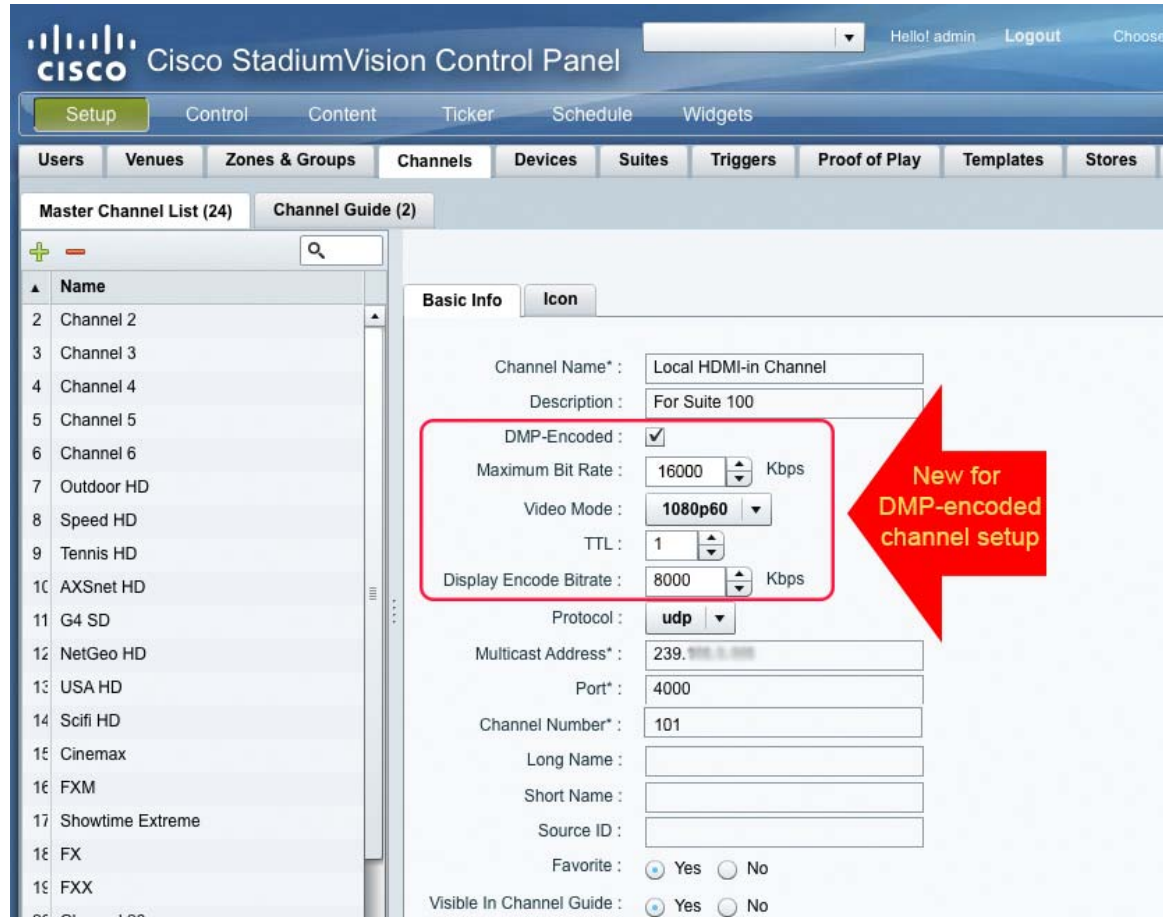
cisco Cisco StadiumVision Control Panel

Hello! admin Logout Choose

Setup Control Content Ticker Schedule Widgets

Users Venues Zones & Groups Channels Devices Suites Triggers Proof of Play Templates Stores

Master Channel List (24) Channel Guide (2)

Name

| | Name |
|---|---|
| 2 | Channel 2 |
| 3 | Channel 3 |
| 4 | Channel 4 |
| 5 | Channel 5 |
| 6 | Channel 6 |
| 7 | Outdoor HD |
| 8 | Speed HD |
| 9 | Tennis HD |
| 1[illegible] | AXSnet HD |
| 11 | G4 SD |
| 1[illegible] | NetGeo HD |
| 1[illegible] | USA HD |
| 14 | Scifi HD |
| 1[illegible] | Cinemax |
| 1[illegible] | FXM |
| 17 | Showtime Extreme |
| 1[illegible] | FX |
| 1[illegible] | FXX |

Basic Info Icon

Channel Name* : Local HDMI-in Channel
Description : For Suite 100
DMP-Encoded : ✓
Maximum Bit Rate : 16000 Kbps
Video Mode : 1080p60
TTL : 1
Display Encode Bitrate : 8000 Kbps
Protocol : udp
Multicast Address* : 239.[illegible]
Port* : 4000
Channel Number* : 101
Long Name :
Short Name :
Source ID :
Favorite : Yes No
Visible In Channel Guide : Yes No

New for DMP-encoded channel setup